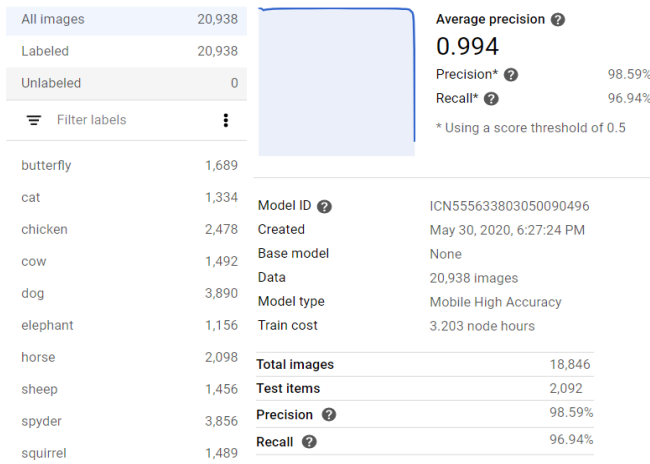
All images 20,938
Labeled 20,938
Unlabeled 0

Filter labels

butterfly 1,689
cat 1,334
chicken 2,478
cow 1,492
dog 3,890
elephant 1,156
horse 2,098
sheep 1,456
spyder 3,856
squirrel 1,489

Average precision
0.994
Precision* 98.59%
Recall* 96.94%
* Using a score threshold of 0.5

| | |
|---|---|
| Model ID | ICN555633803050090496 |
| Created | May 30, 2020, 6:27:24 PM |
| Base model | None |
| Data | 20,938 images |
| Model type | Mobile High Accuracy |
| Train cost | 3.203 node hours |

| | |
|---|---|
| Total images | 18,846 |
| Test items | 2,092 |
| Precision | 98.59% |
| Recall | 96.94% |